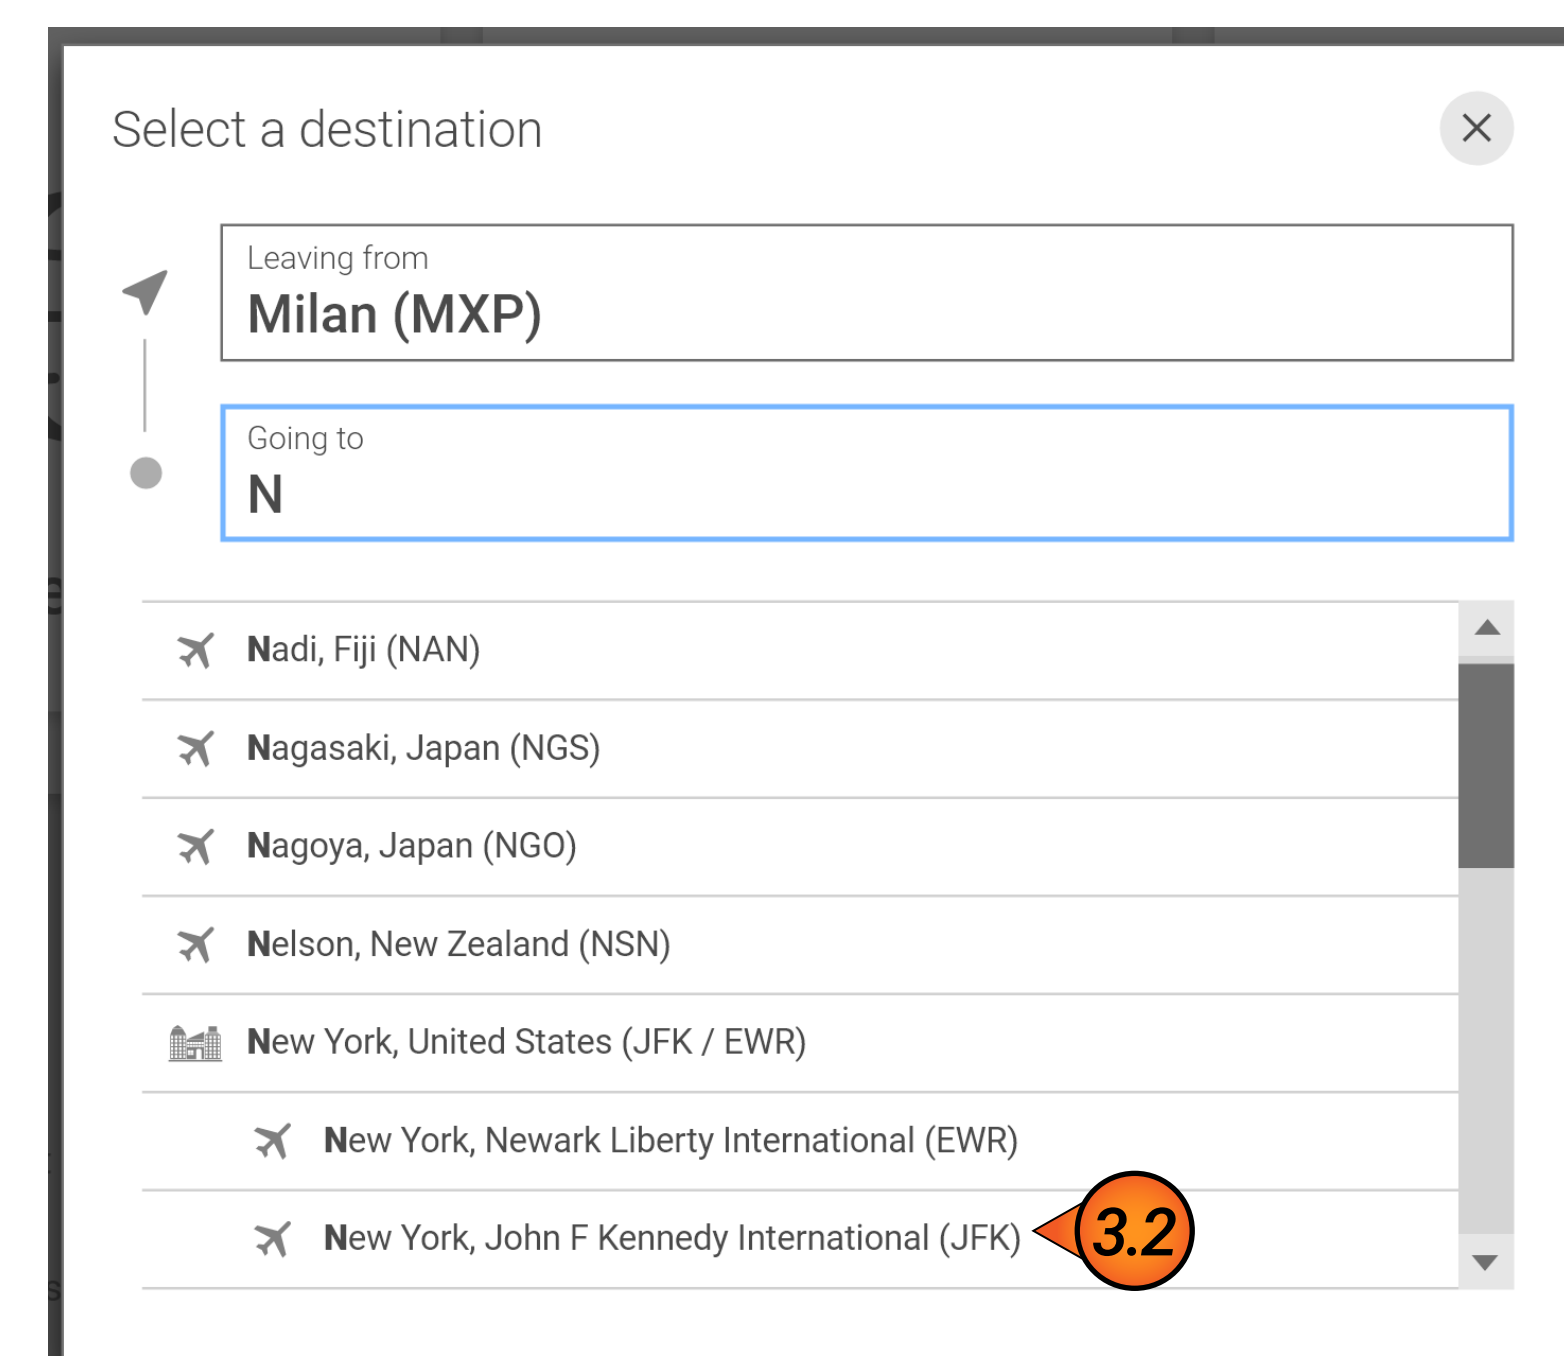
Select a destination

Leaving from
Milan (MXP)

Going to
N

Nadi, Fiji (NAN)

Nagasaki, Japan (NGS)

Nagoya, Japan (NGO)

Nelson, New Zealand (NSN)

New York, United States (JFK / EWR)

New York, Newark Liberty International (EWR)

New York, John F Kennedy International (JFK)

3.2